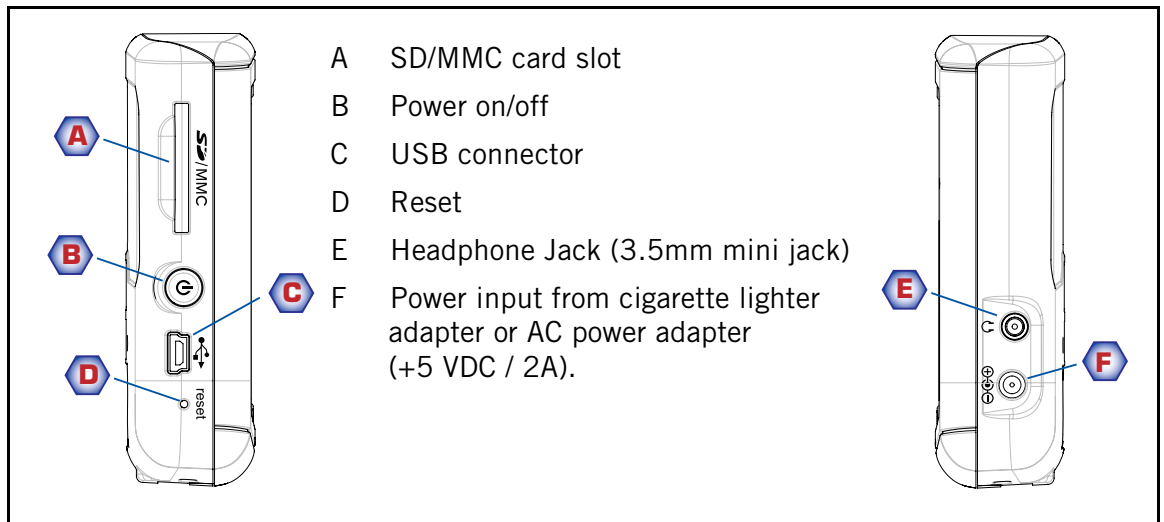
A SD/MMC card slot

B Power on/off

C USB connector

D Reset

E Headphone Jack (3.5mm mini jack)

F Power input from cigarette lighter adapter or AC power adapter (+5 VDC / 2A).

A

SD/MMC

B

C

D

reset

E

F